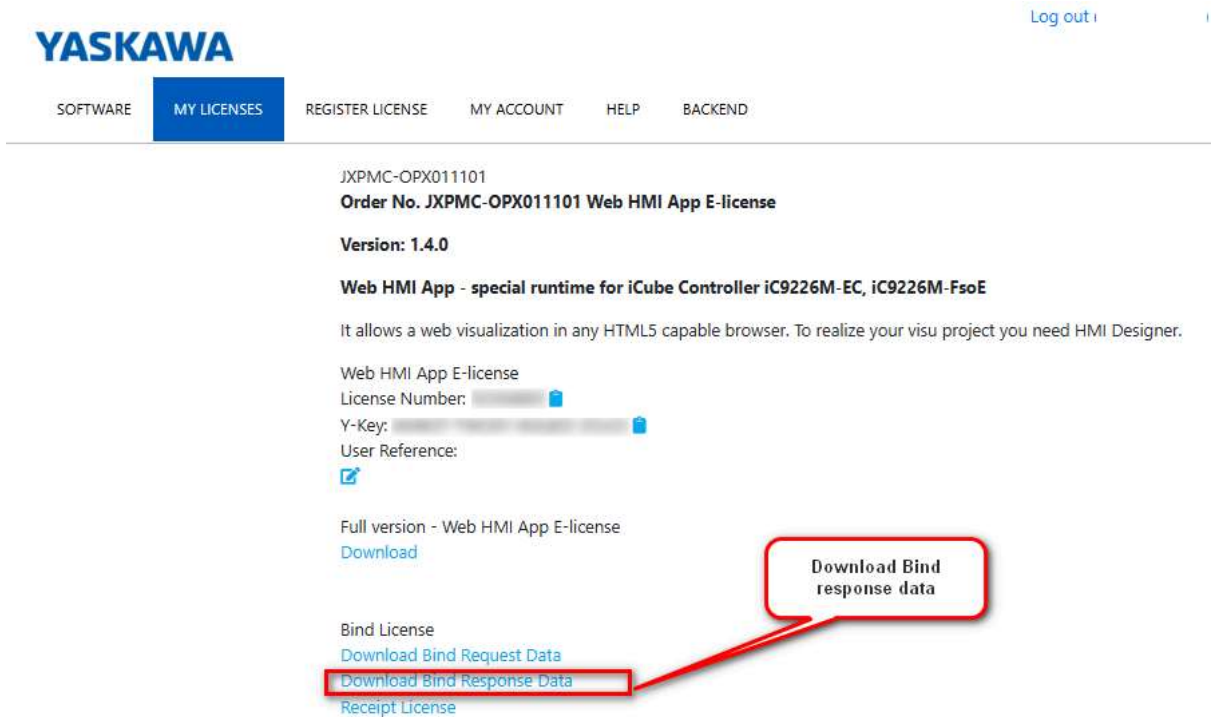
YASKAWA

Log out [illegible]

SOFTWARE
MY LICENSES
REGISTER LICENSE
MY ACCOUNT
HELP
BACKEND

JXPMC-OPX011101
**Order No. JXPMC-OPX011101 Web HMI App E-license**

**Version: 1.4.0**

**Web HMI App - special runtime for iCube Controller iC9226M-EC, iC9226M-FsoE**

It allows a web visualization in any HTML5 capable browser. To realize your visu project you need HMI Designer.

Web HMI App E-license
License Number: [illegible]
Y-Key: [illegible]
User Reference:

Full version - Web HMI App E-license
Download

Download Bind response data

Bind License
Download Bind Request Data
Download Bind Response Data
Receipt License